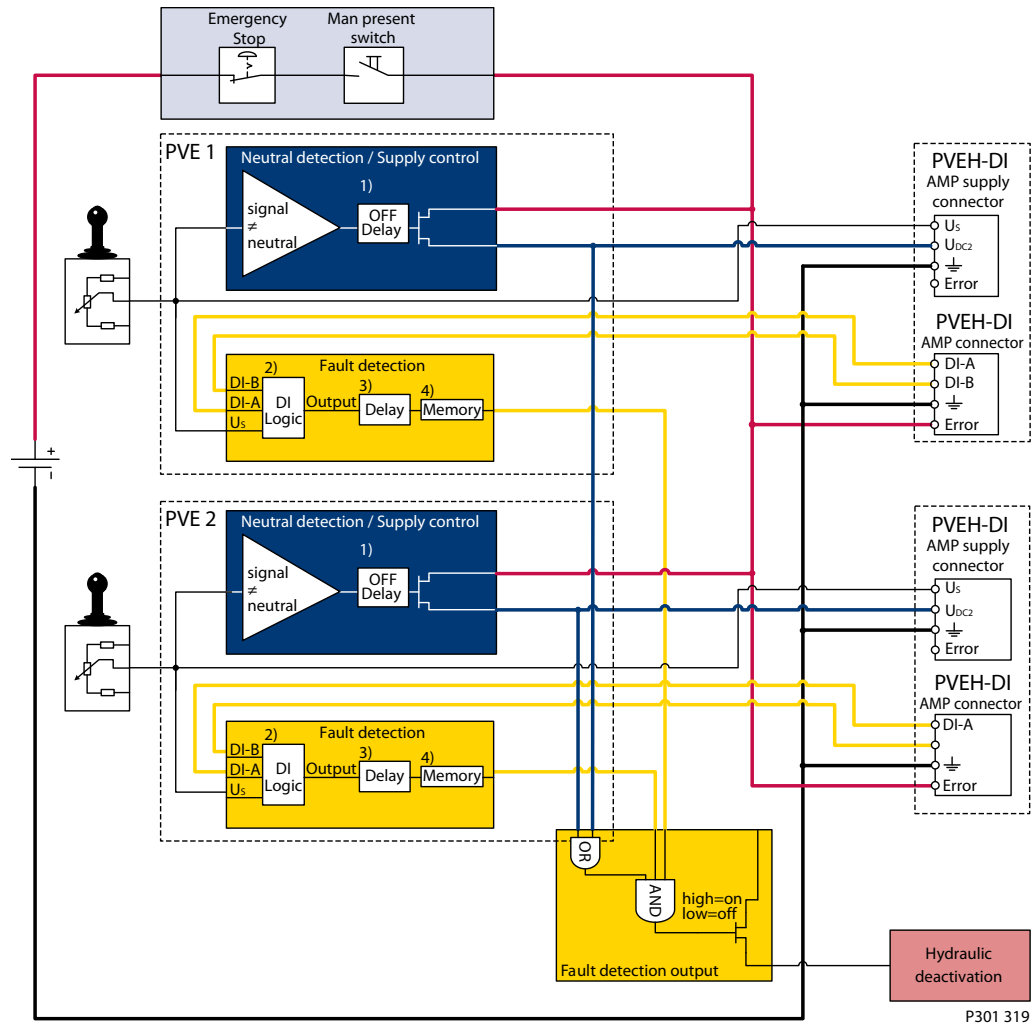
Emergency Stop

Man present switch

PVE 1

Neutral detection / Supply control

1)

signal
≠
neutral

OFF Delay

Fault detection

2)

DI-B
DI-A
$U_S$

DI Logic

Output

3)

Delay

4)

Memory

PVE 2

Neutral detection / Supply control

1)

signal
≠
neutral

OFF Delay

Fault detection

2)

DI-B
DI-A
$U_S$

DI Logic

Output

3)

Delay

4)

Memory

+
-

PVEH-DI
AMP supply connector

$U_S$
$U_{DC2}$
Error

PVEH-DI
AMP connector

DI-A
DI-B
Error

PVEH-DI
AMP supply connector

$U_S$
$U_{DC2}$
Error

PVEH-DI
AMP connector

DI-A
Error

OR

AND

high=on
low=off

Fault detection output

Hydraulic deactivation

P301 319